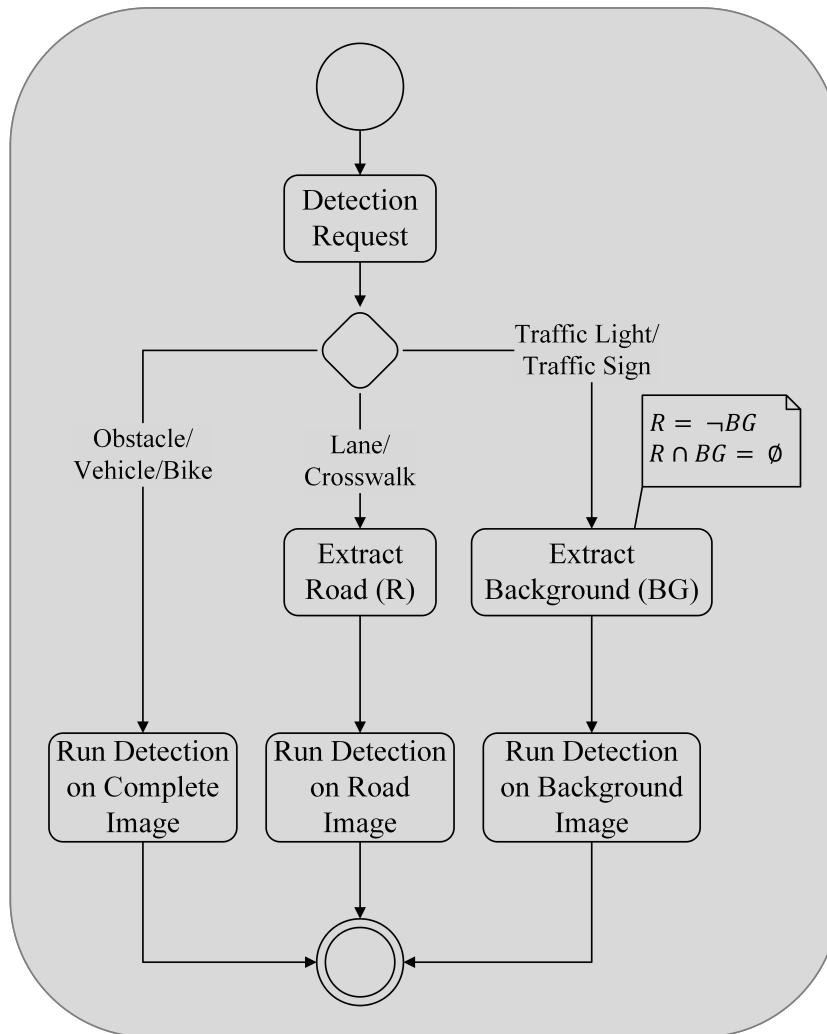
Detection Request

Obstacle/ Vehicle/Bike

Lane/ Crosswalk

Traffic Light/ Traffic Sign

$R = \neg BG$
$R \cap BG = \emptyset$

Extract Road (R)

Extract Background (BG)

Run Detection on Complete Image

Run Detection on Road Image

Run Detection on Background Image